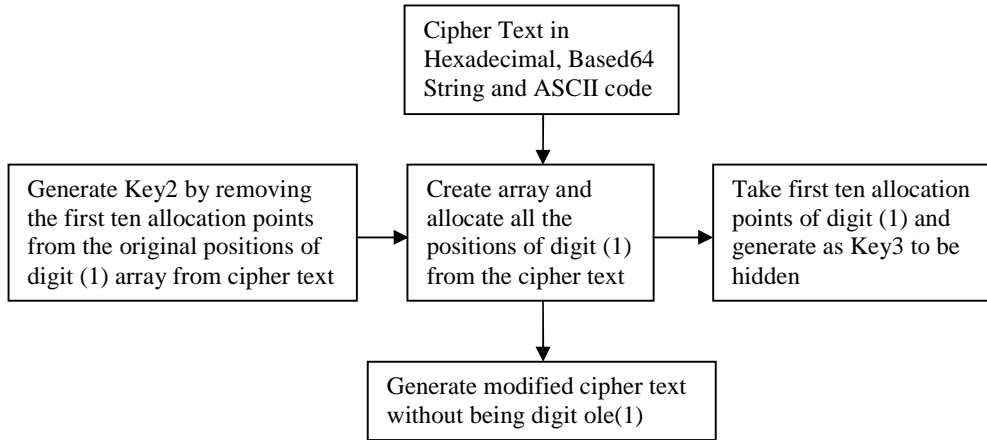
Cipher Text in Hexadecimal, Based64 String and ASCII code

Generate Key2 by removing the first ten allocation points from the original positions of digit (1) array from cipher text

Create array and allocate all the positions of digit (1) from the cipher text

Take first ten allocation points of digit (1) and generate as Key3 to be hidden

Generate modified cipher text without being digit ole(1)